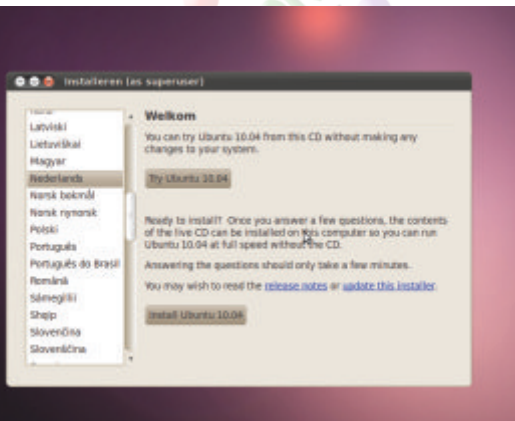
Installeren (as superuser)

Latviski
Lietuviškai
Magyar
Nederlands
Norsk bokmål
Norsk nynorsk
Polski
Português
Português do Brasil
Română
Sámegillii
Shqip
Slovenčina
Slovenščina

Welkom

You can try Ubuntu 10.04 from this CD without making any changes to your system.

Try Ubuntu 10.04

Ready to install? Once you answer a few questions, the contents of the live CD can be installed on this computer so you can run Ubuntu 10.04 at full speed without the CD.

Answering the questions should only take a few minutes.

You may wish to read the release notes or update this installer.

Install Ubuntu 10.04